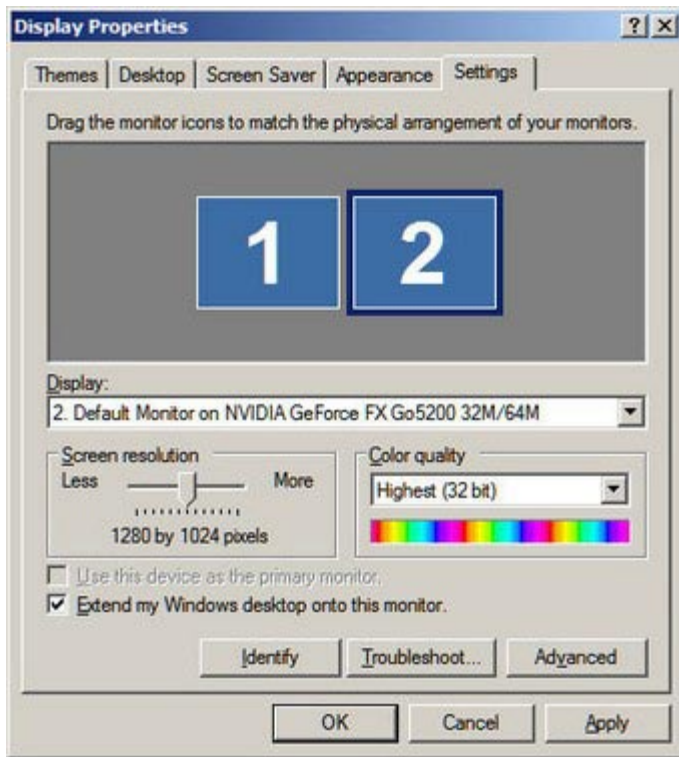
Display Properties

?

X

Themes | Desktop | Screen Saver | Appearance | Settings

Drag the monitor icons to match the physical arrangement of your monitors.

1

2

Display:

2. Default Monitor on NVIDIA GeForce FX Go5200 32M/64M

Screen resolution

Less

More

1280 by 1024 pixels

Color quality

Highest (32 bit)

Use this device as the primary monitor.

Extend my Windows desktop onto this monitor.

Identify

Troubleshoot...

Advanced

OK

Cancel

Apply